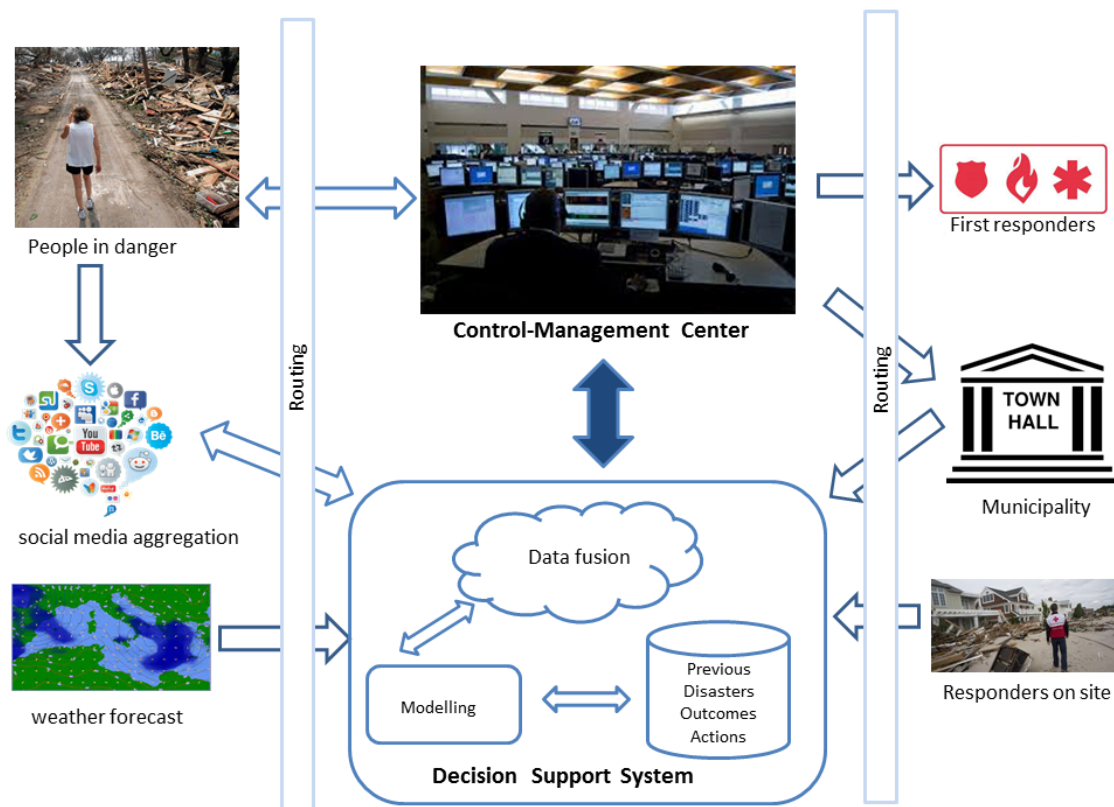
People in danger

Routing

Control-Management Center

First responders

Routing

TOWN HALL

Municipality

social media aggregation

Data fusion

weather forecast

Modelling

Previous Disasters Outcomes Actions

Decision Support System

Responders on site